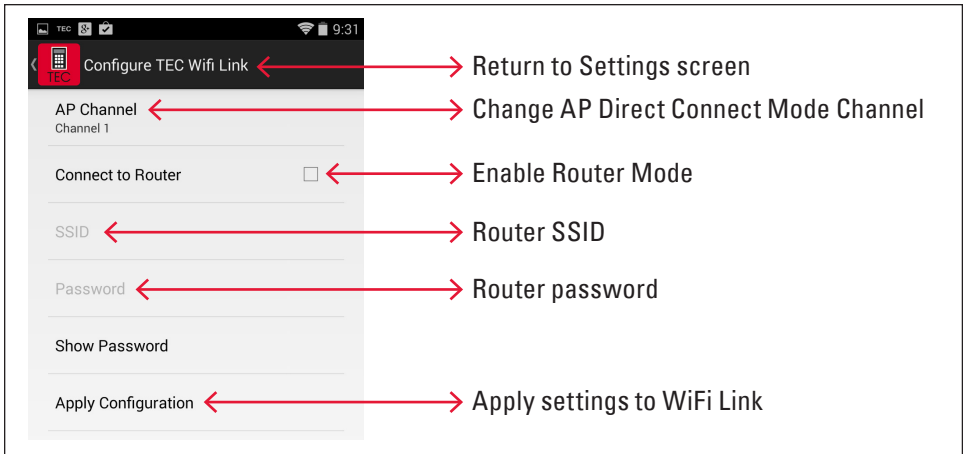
TEC 9:31

TEC Configure TEC Wifi Link

Return to Settings screen

AP Channel
Channel 1

Change AP Direct Connect Mode Channel

Connect to Router

Enable Router Mode

SSID

Router SSID

Password

Router password

Show Password

Apply Configuration

Apply settings to WiFi Link